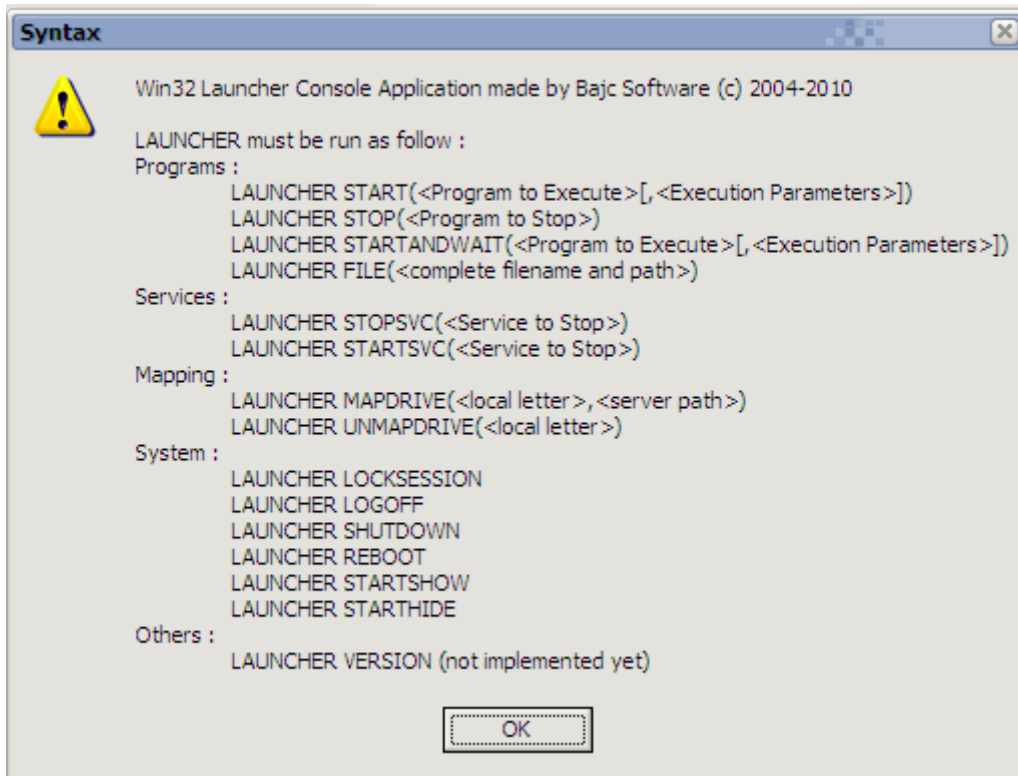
Syntax

Win32 Launcher Console Application made by Bajc Software (c) 2004-2010

LAUNCHER must be run as follow :
Programs :
LAUNCHER START(<Program to Execute>[,<Execution Parameters>])
LAUNCHER STOP(<Program to Stop>)
LAUNCHER STARTANDWAIT(<Program to Execute>[,<Execution Parameters>])
LAUNCHER FILE(<complete filename and path>)
Services :
LAUNCHER STOPSVC(<Service to Stop>)
LAUNCHER STARTSVC(<Service to Stop>)
Mapping :
LAUNCHER MAPDRIVE(<local letter>,<server path>)
LAUNCHER UNMAPDRIVE(<local letter>)
System :
LAUNCHER LOCKSESSION
LAUNCHER LOGOFF
LAUNCHER SHUTDOWN
LAUNCHER REBOOT
LAUNCHER STARTSHOW
LAUNCHER STARTHIDE
Others :
LAUNCHER VERSION (not implemented yet)

OK